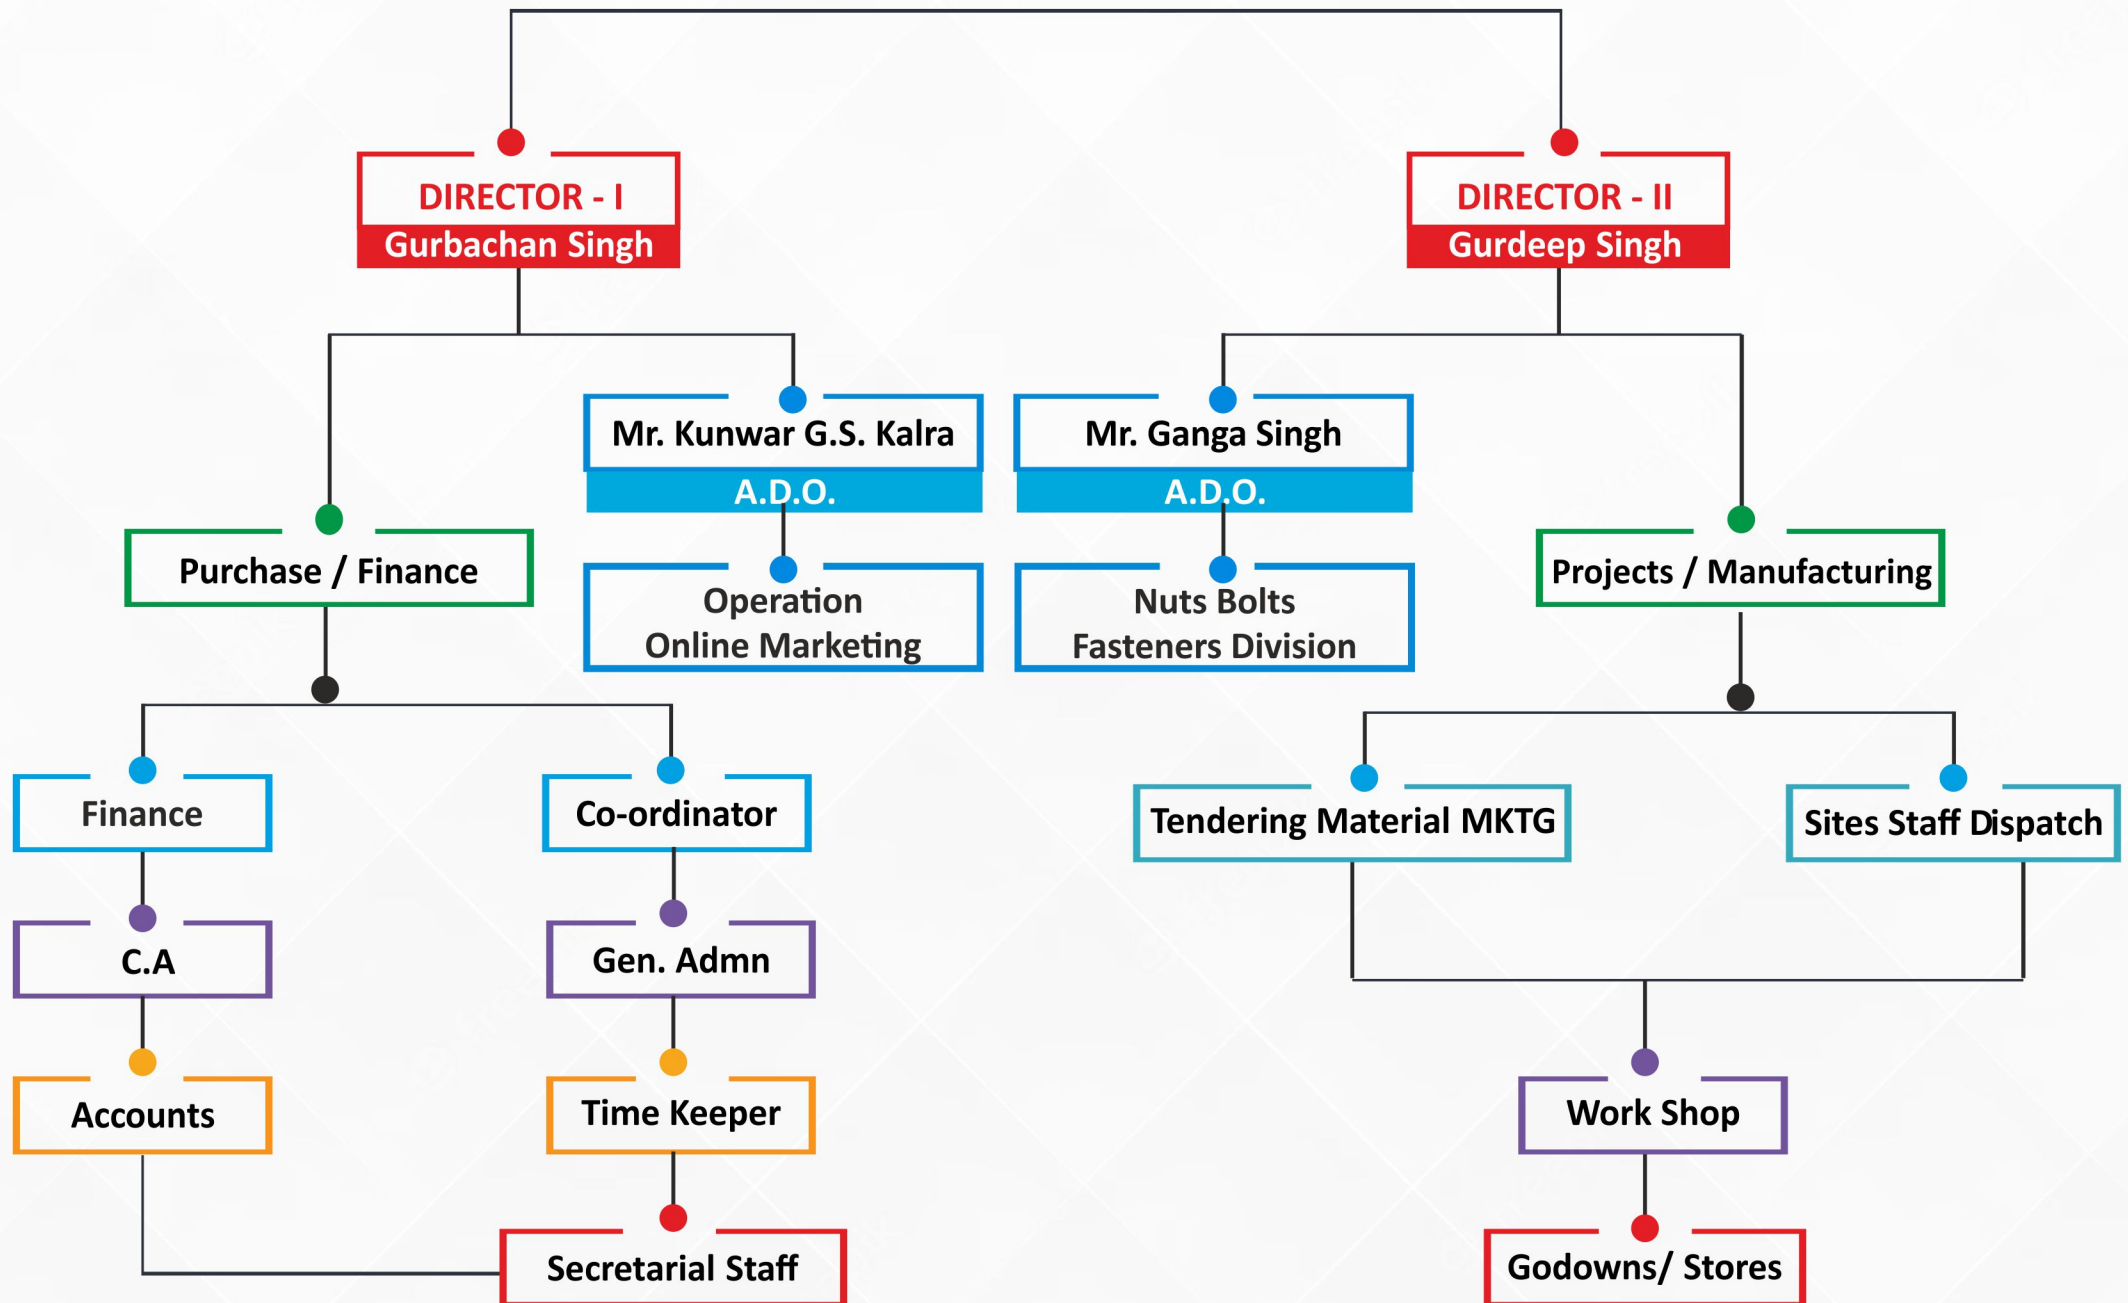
DIRECTOR - I
Gurbachan Singh

DIRECTOR - II
Gurdeep Singh

Mr. Kunwar G.S. Kalra
A.D.O.

Mr. Ganga Singh
A.D.O.

Purchase / Finance

Operation
Online Marketing

Nuts Bolts
Fasteners Division

Projects / Manufacturing

Finance

Co-ordinator

Tendering Material MKTG

Sites Staff Dispatch

C.A

Gen. Admn

Accounts

Time Keeper

Work Shop

Secretarial Staff

Godowns/ Stores